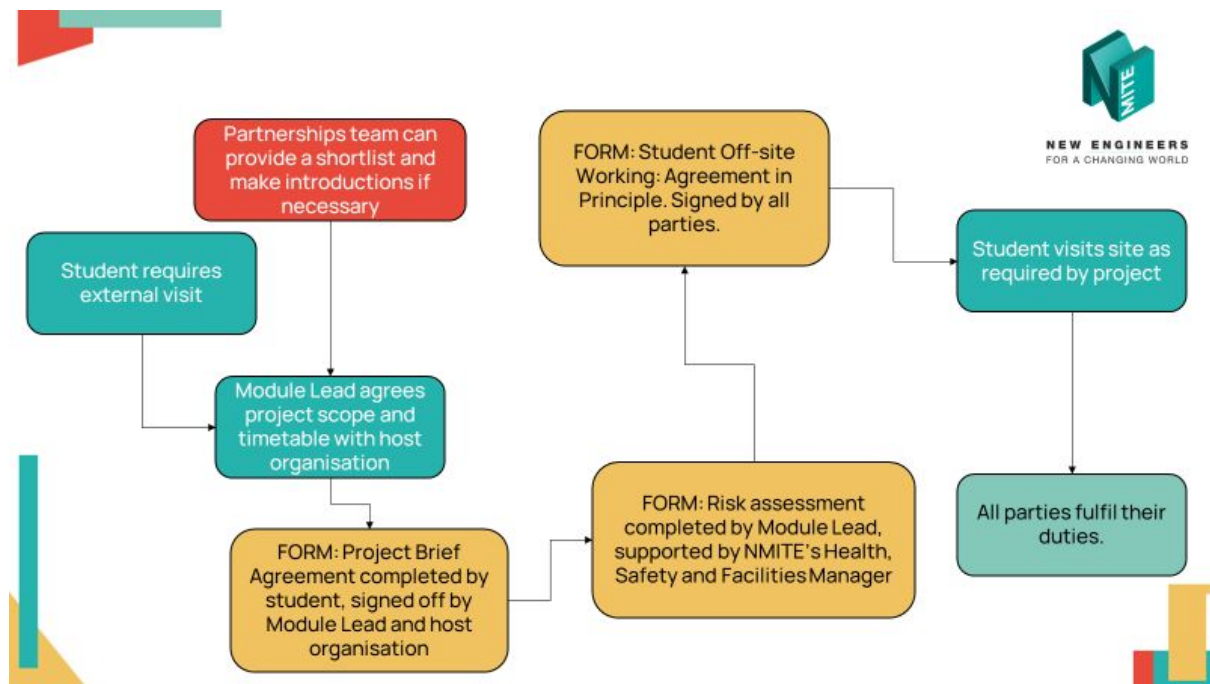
NMITE
NEW ENGINEERS
FOR A CHANGING WORLD

Student requires external visit

Partnerships team can provide a shortlist and make introductions if necessary

Module Lead agrees project scope and timetable with host organisation

FORM: Project Brief Agreement completed by student, signed off by Module Lead and host organisation

FORM: Risk assessment completed by Module Lead, supported by NMITE's Health, Safety and Facilities Manager

FORM: Student Off-site Working: Agreement in Principle. Signed by all parties.

Student visits site as required by project

All parties fulfil their duties.